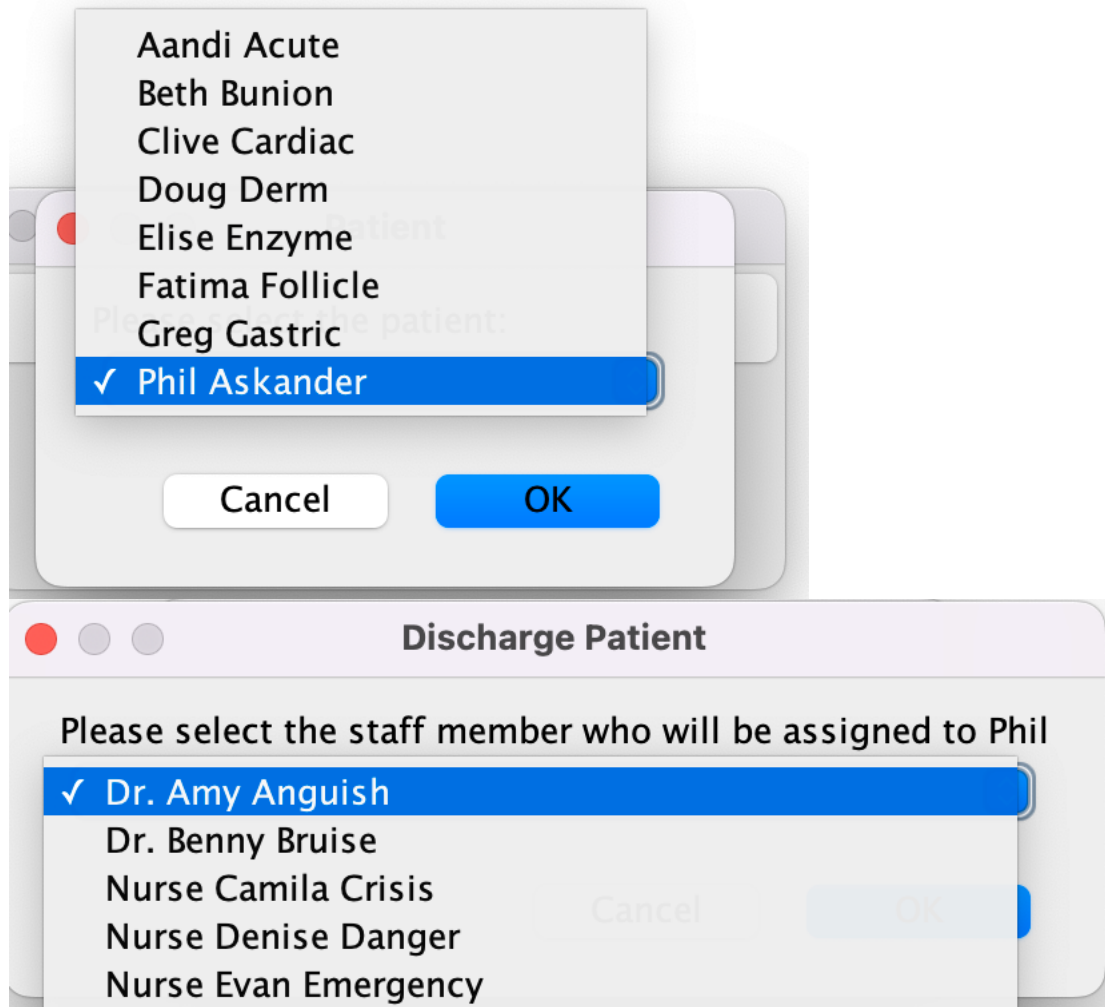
Aandi Acute
Beth Bunion
Clive Cardiac
Doug Derm
Elise Enzyme
Fatima Follicle
Greg Gastric
✓ Phil Askander

Patient

Please select the patient:

Cancel

OK

Discharge Patient

Please select the staff member who will be assigned to Phil

✓ Dr. Amy Anguish
Dr. Benny Bruise
Nurse Camila Crisis
Nurse Denise Danger
Nurse Evan Emergency

Cancel

OK